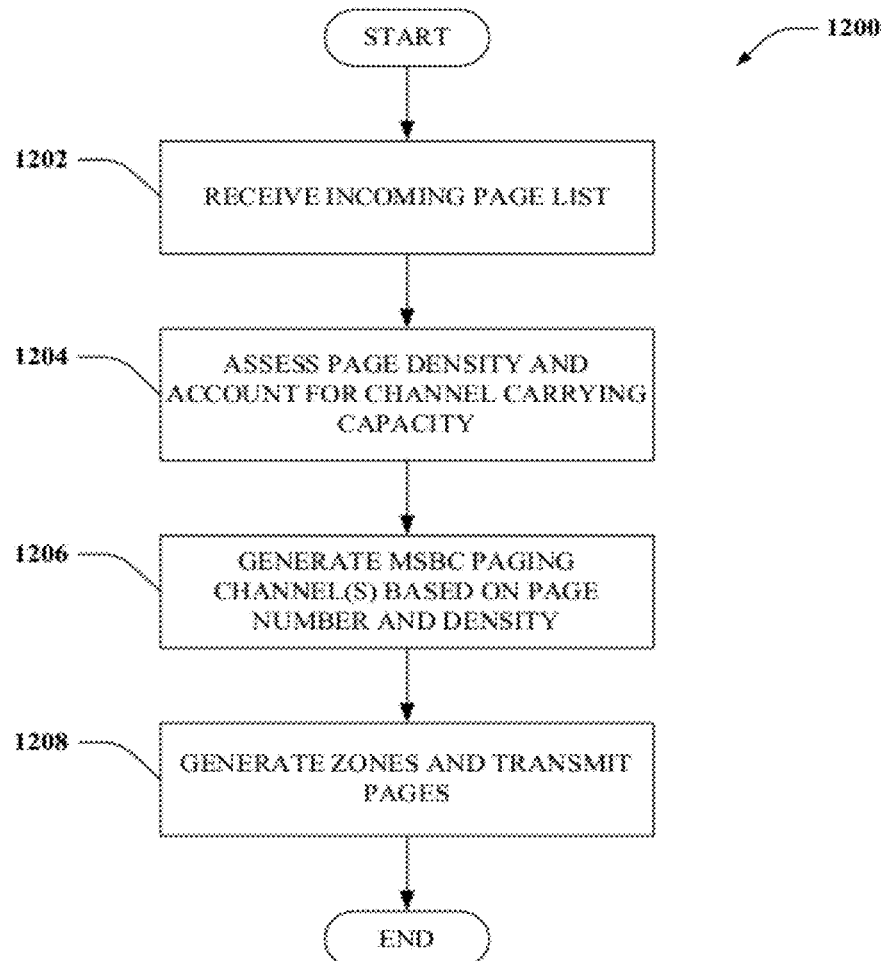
START

1200

1202

RECEIVE INCOMING PAGE LIST

1204

ASSESS PAGE DENSITY AND ACCOUNT FOR CHANNEL CARRYING CAPACITY

1206

GENERATE MSBC PAGING CHANNEL(S) BASED ON PAGE NUMBER AND DENSITY

1208

GENERATE ZONES AND TRANSMIT PAGES

END